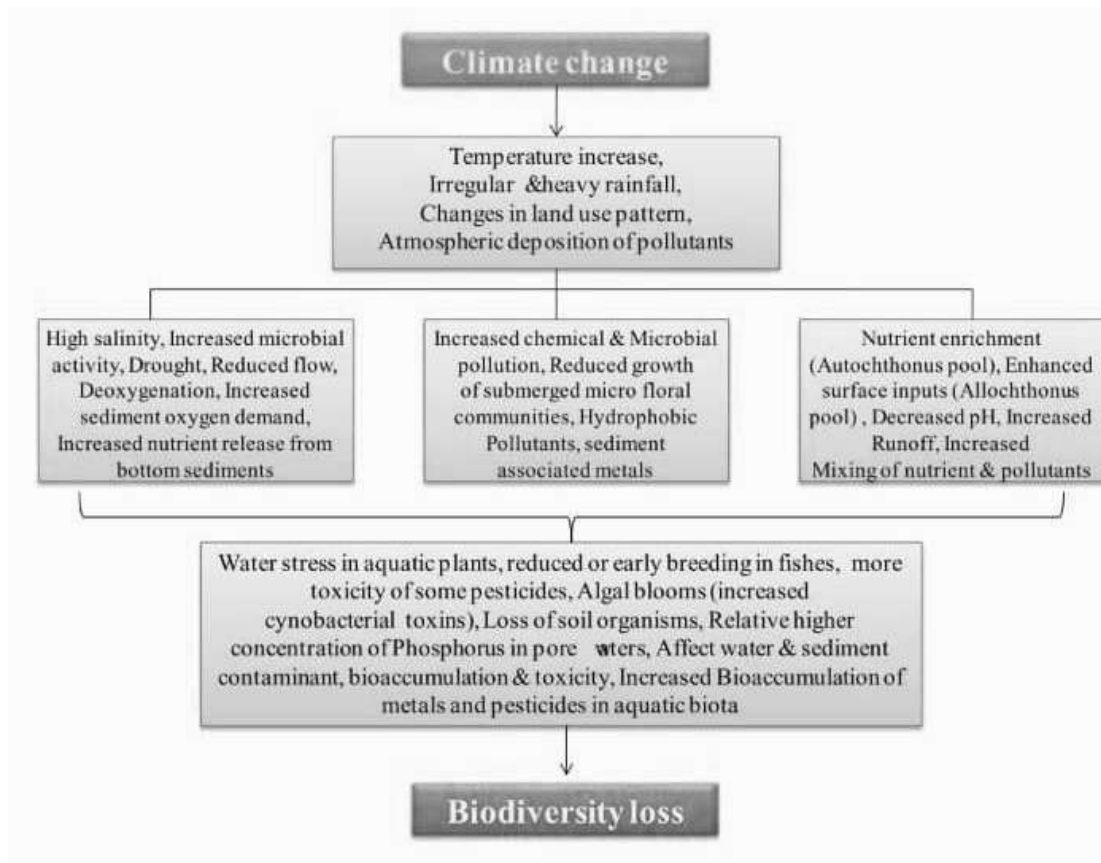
Climate change

Temperature increase, Irregular &heavy rainfall, Changes in land use pattern, Atmospheric deposition of pollutants

High salinity, Increased microbial activity, Drought, Reduced flow, Deoxygenation, Increased sediment oxygen demand, Increased nutrient release from bottom sediments

Increased chemical & Microbial pollution, Reduced growth of submerged micro floral communities, Hydrophobic Pollutants, sediment associated metals

Nutrient enrichment (Autochthonus pool), Enhanced surface inputs (Allochthonus pool) , Decreased pH, Increased Runoff, Increased Mixing of nutrient & pollutants

Water stress in aquatic plants, reduced or early breeding in fishes, more toxicity of some pesticides, Algal blooms (increased cynobacterial toxins), Loss of soil organisms, Relative higher concentration of Phosphorus in pore wters, Affect water & sediment contaminant, bioaccumulation & toxicity, Increased Bioaccumulation of metals and pesticides in aquatic biota

Biodiversity loss